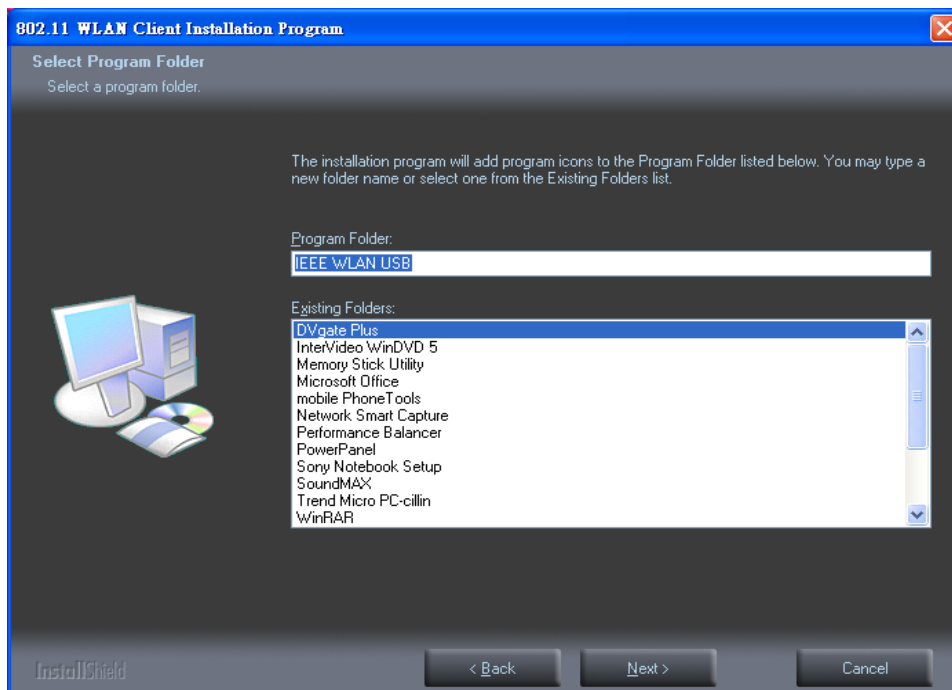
802.11 WLAN Client Installation Program

Select Program Folder
Select a program folder.

The installation program will add program icons to the Program Folder listed below. You may type a new folder name or select one from the Existing Folders list.

Program Folder:
IEEE WLAN USB

Existing Folders:
DVgate Plus
InterVideo WinDVD 5
Memory Stick Utility
Microsoft Office
mobile PhoneTools
Network Smart Capture
Performance Balancer
PowerPanel
Sony Notebook Setup
SoundMAX
Trend Micro PC-cillin
WinRAR

InstallShield

< Back
Next >
Cancel